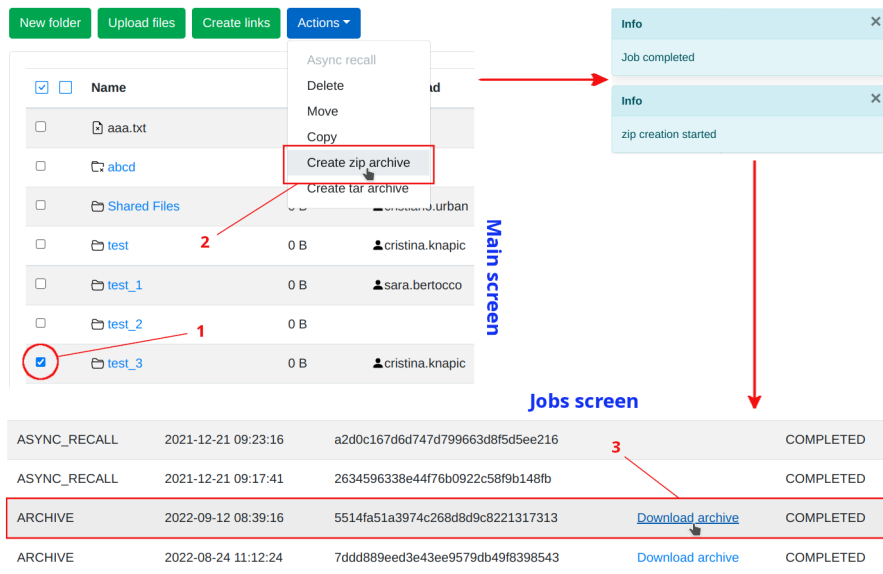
New folder Upload files Create links Actions

Async recall
Delete
Move
Copy
Create zip archive
Create tar archive

| | Name | | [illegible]ad |
|---|---|---|---|
| | aaa.txt | | |
| | abcd | | |
| | Shared Files | 0 B | cristiano.urban |
| | test | 0 B | cristina.knapic |
| | test_1 | 0 B | sara.bertocco |
| | test_2 | 0 B | |
| | test_3 | 0 B | cristina.knapic |

2

1

Main screen

Info
Job completed

Info
zip creation started

Jobs screen

3

| | | | | |
|---|---|---|---|---|
| ASYNC_RECALL | 2021-12-21 09:23:16 | a2d0c167d6d747d799663d8f5d5ee216 | | COMPLETED |
| ASYNC_RECALL | 2021-12-21 09:17:41 | 2634596338e44f76b0922c58f9b148fb | | COMPLETED |
| ARCHIVE | 2022-09-12 08:39:16 | 5514fa51a3974c268d8d9c8221317313 | Download archive | COMPLETED |
| ARCHIVE | 2022-08-24 11:12:24 | 7ddd889eed3e43ee9579db49f8398543 | Download archive | COMPLETED |